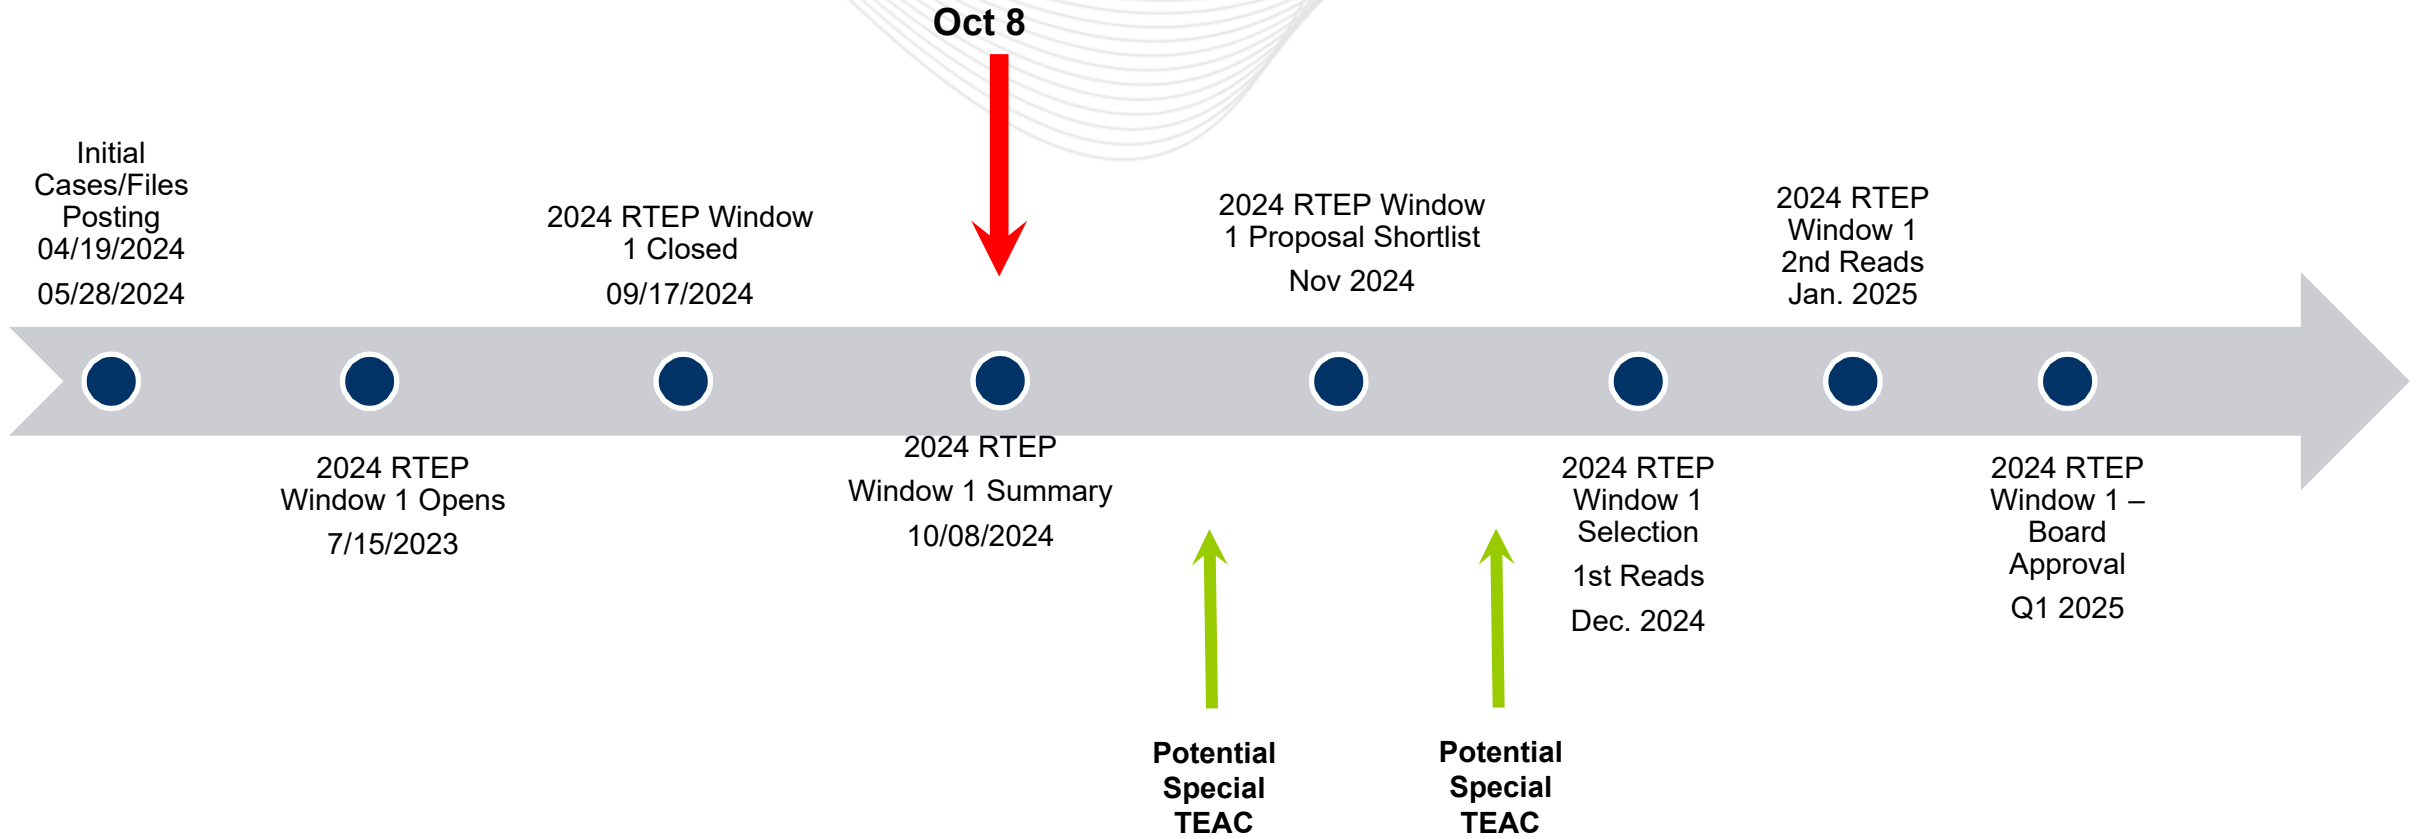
Oct 8

Initial Cases/Files Posting 04/19/2024

05/28/2024

2024 RTEP Window 1 Closed

09/17/2024

2024 RTEP Window 1 Proposal Shortlist

Nov 2024

2024 RTEP Window 1 2nd Reads Jan. 2025

2024 RTEP Window 1 Opens

7/15/2023

2024 RTEP Window 1 Summary

10/08/2024

2024 RTEP Window 1 Selection

1st Reads

Dec. 2024

2024 RTEP Window 1 – Board Approval

Q1 2025

Potential Special TEAC

Potential Special TEAC